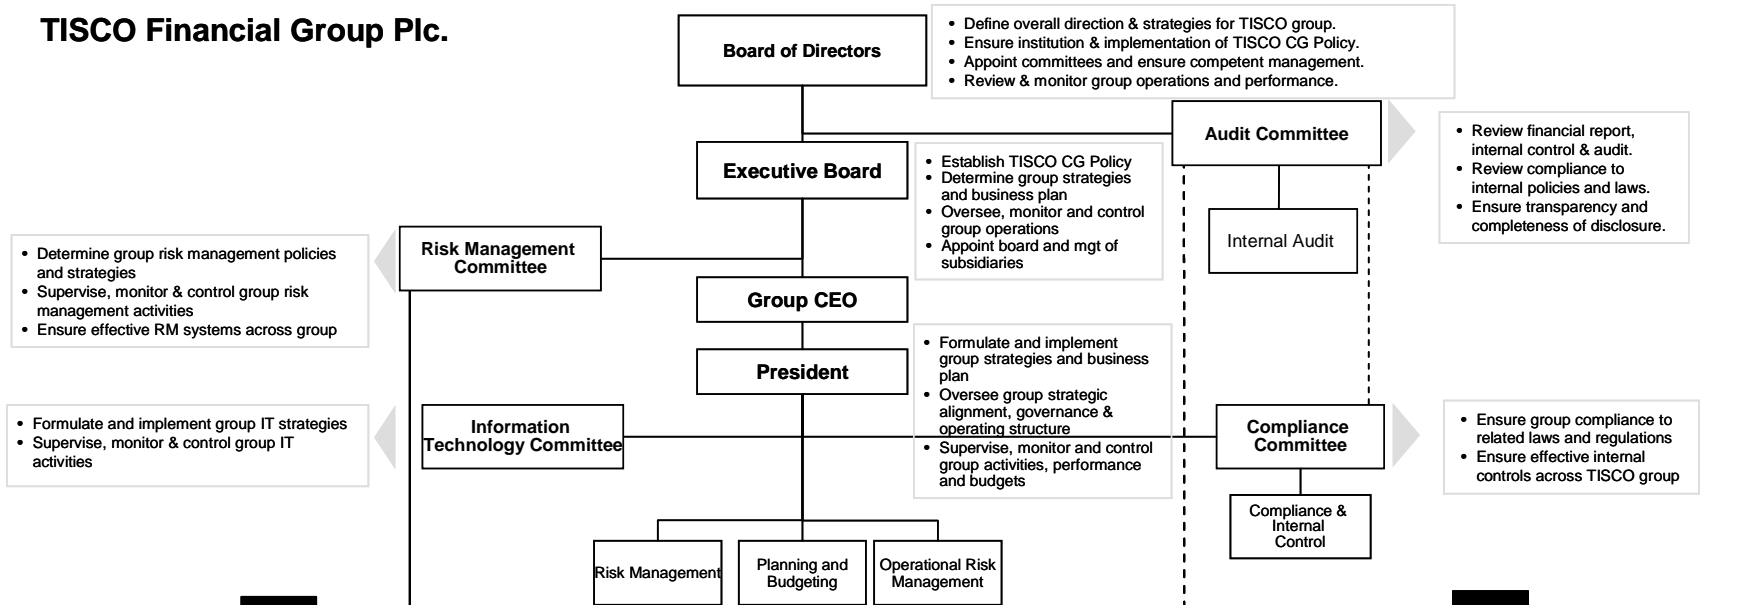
TISCO Financial Group Plc.

Board of Directors

• Define overall direction & strategies for TISCO group.
• Ensure institution & implementation of TISCO CG Policy.
• Appoint committees and ensure competent management.
• Review & monitor group operations and performance.

Audit Committee

• Review financial report, internal control & audit.
• Review compliance to internal policies and laws.
• Ensure transparency and completeness of disclosure.

Internal Audit

Executive Board

• Establish TISCO CG Policy
• Determine group strategies and business plan
• Oversee, monitor and control group operations
• Appoint board and mgt of subsidiaries

• Determine group risk management policies and strategies
• Supervise, monitor & control group risk management activities
• Ensure effective RM systems across group

Risk Management Committee

Group CEO

President

• Formulate and implement group strategies and business plan
• Oversee group strategic alignment, governance & operating structure
• Supervise, monitor and control group activities, performance and budgets

• Formulate and implement group IT strategies
• Supervise, monitor & control group IT activities

Information Technology Committee

Compliance Committee

• Ensure group compliance to related laws and regulations
• Ensure effective internal controls across TISCO group

Compliance & Internal Control

Risk Management

Planning and Budgeting

Operational Risk Management